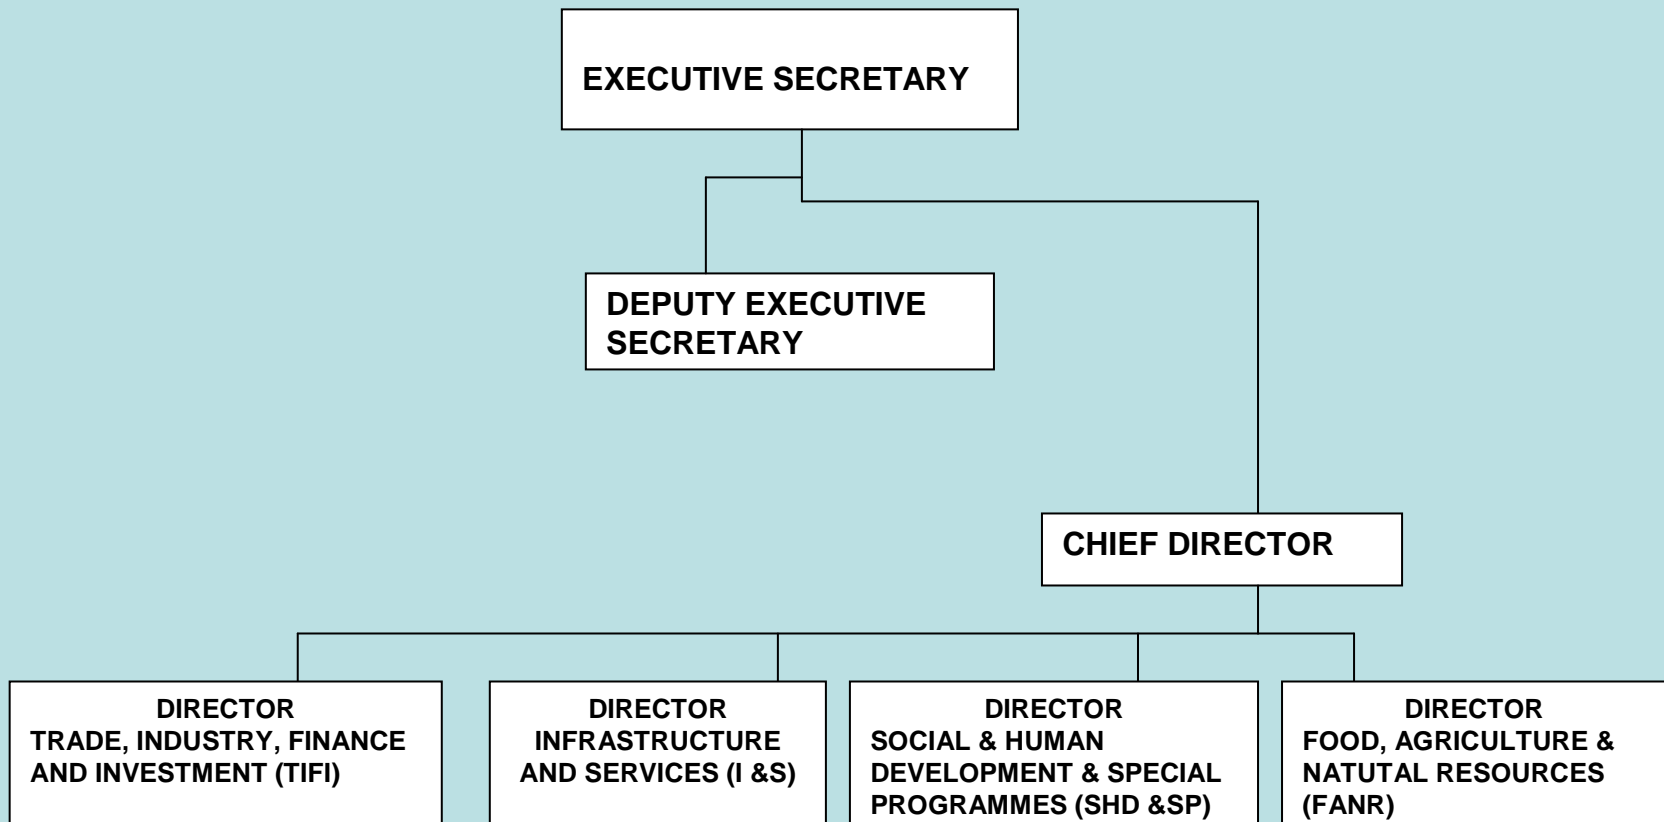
EXECUTIVE SECRETARY

DEPUTY EXECUTIVE SECRETARY

CHIEF DIRECTOR

DIRECTOR
TRADE, INDUSTRY, FINANCE AND INVESTMENT (TIFI)

DIRECTOR
INFRASTRUCTURE AND SERVICES (I &S)

DIRECTOR
SOCIAL & HUMAN DEVELOPMENT & SPECIAL PROGRAMMES (SHD &SP)

DIRECTOR
FOOD, AGRICULTURE & NATUTAL RESOURCES (FANR)